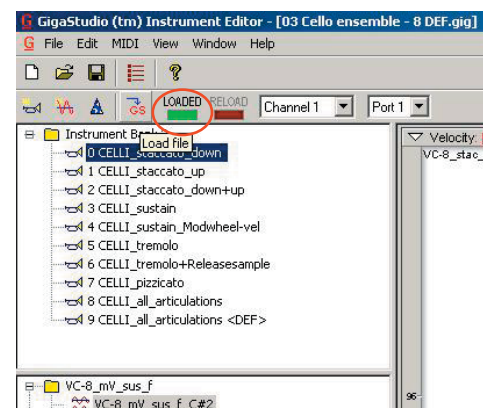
GigaStudio (tm) Instrument Editor - [03 Cello ensemble - 8 DEF.gig]

File Edit MIDI View Window Help

LOADED RELOAD Channel 1 Port 1

Instrument Ba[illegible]

Load file

0 CELLI_staccato_down
1 CELLI_staccato_up
2 CELLI_staccato_down+up
3 CELLI_sustain
4 CELLI_sustain_Modwheel-vel
5 CELLI_tremolo
6 CELLI_tremolo+Releasesample
7 CELLI_pizzicato
8 CELLI_all_articulations
9 CELLI_all_articulations <DEF>

Velocity:
VC-8_stac_

VC-8_mV_sus_f
VC-8_mV_sus_f_C#2

96